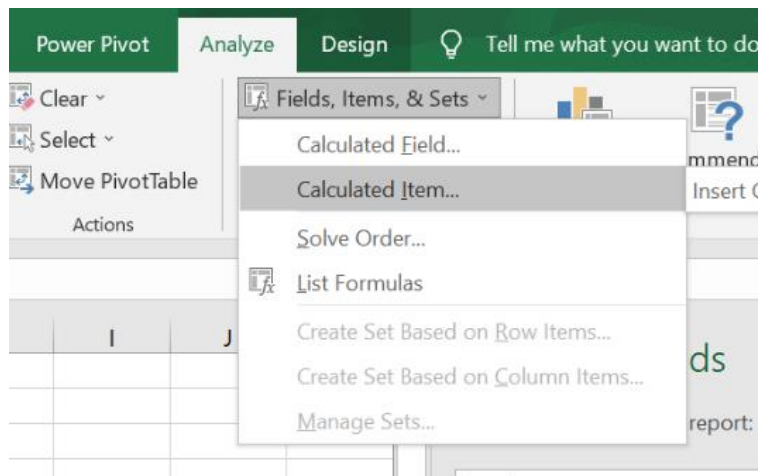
Power Pivot Analyze Design Tell me what you want to do

Clear
Select
Move PivotTable
Actions

Fields, Items, & Sets

Calculated Field...
Calculated Item...
Solve Order...
List Formulas
Create Set Based on Row Items...
Create Set Based on Column Items...
Manage Sets...

mmend
Insert

I J

ds
report: